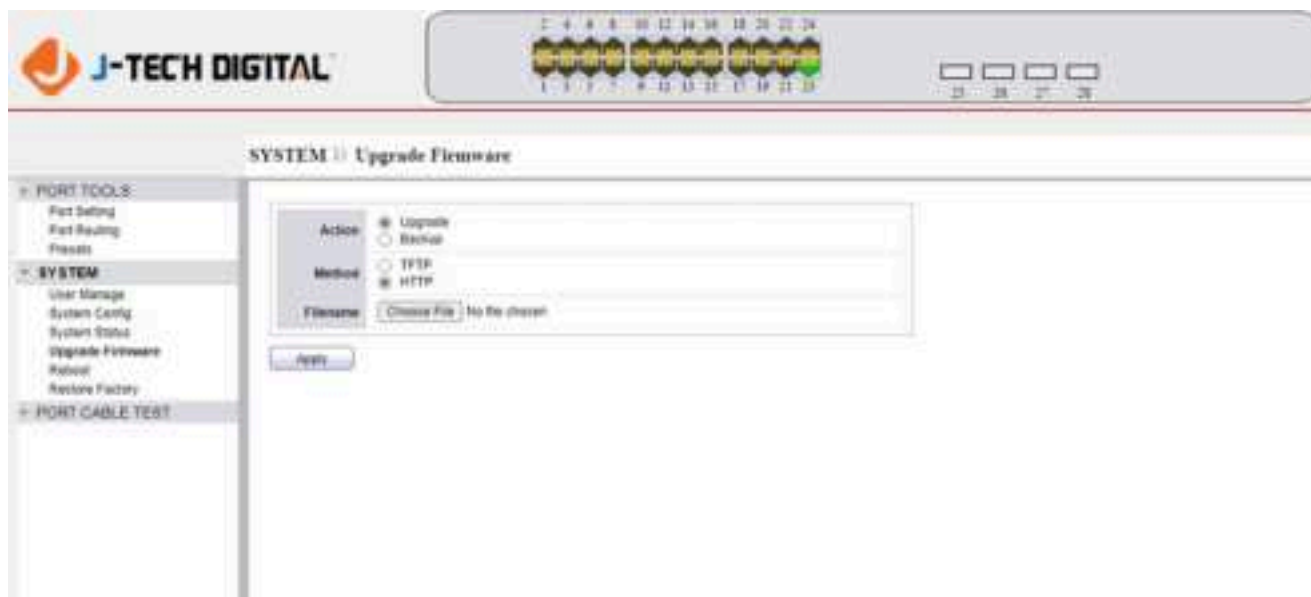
J-TECH DIGITAL

2 4 6 8 10 12 14 16 18 20 22 24

1 3 5 7 9 11 13 15 17 19 21 23

25 26 27 28

SYSTEM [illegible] Upgrade Firmware

PORT TOOLS
Port Setting
Port Routing
Presets

SYSTEM
User Manage
System Config
System Status
Upgrade Firmware
Reboot
Restore Factory

PORT CABLE TEST

| | |
|---|---|
| Action | Upgrade<br>Backup |
| Method | TFTP<br>HTTP |
| Filename | Choose File No file chosen |

Apply